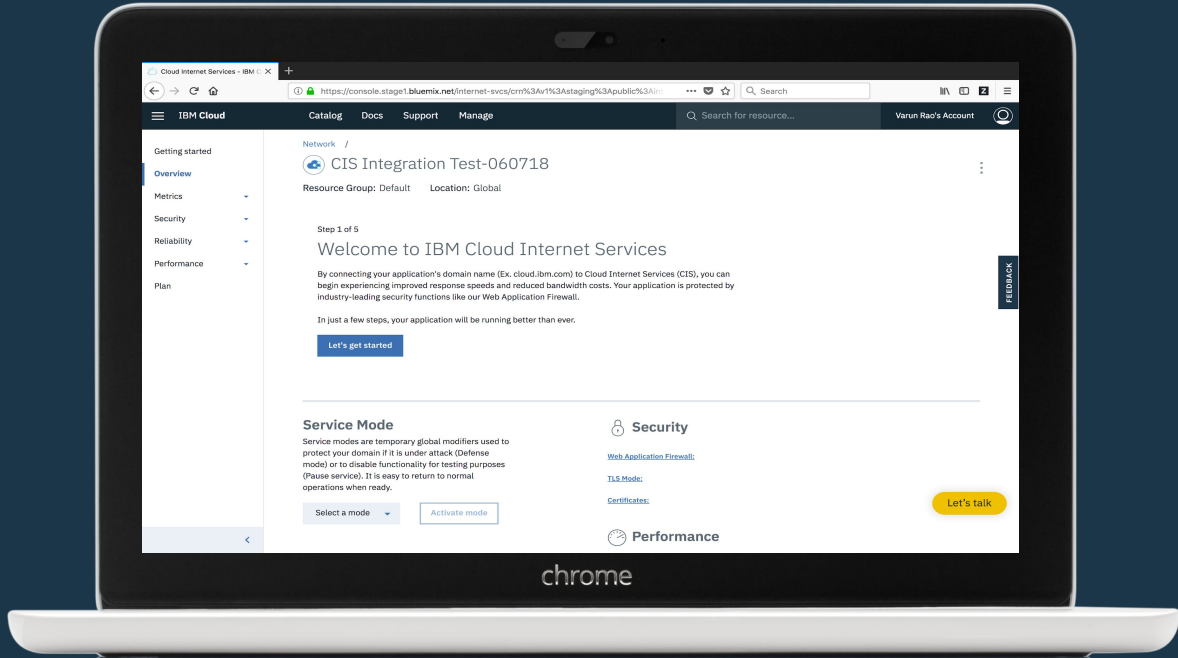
Cloud Internet Services - IBM C ×
+
https://console.stage1.bluemix.net/internet-svcs/crn%3Av1%3Astaging%3Apublic%3Ain
Search
IBM Cloud
Catalog Docs Support Manage
Search for resource...
Varun Rao's Account
Getting started
Overview
Metrics
Security
Reliability
Performance
Plan
Network /
CIS Integration Test-060718
Resource Group: Default Location: Global
Step 1 of 5
Welcome to IBM Cloud Internet Services
By connecting your application's domain name (Ex. cloud.ibm.com) to Cloud Internet Services (CIS), you can begin experiencing improved response speeds and reduced bandwidth costs. Your application is protected by industry-leading security functions like our Web Application Firewall.

In just a few steps, your application will be running better than ever.
Let's get started
FEEDBACK
Service Mode
Service modes are temporary global modifiers used to protect your domain if it is under attack (Defense mode) or to disable functionality for testing purposes (Pause service). It is easy to return to normal operations when ready.
Select a mode
Activate mode
Security
Web Application Firewall:
TLS Mode:
Certificates:
Let's talk
Performance
chrome